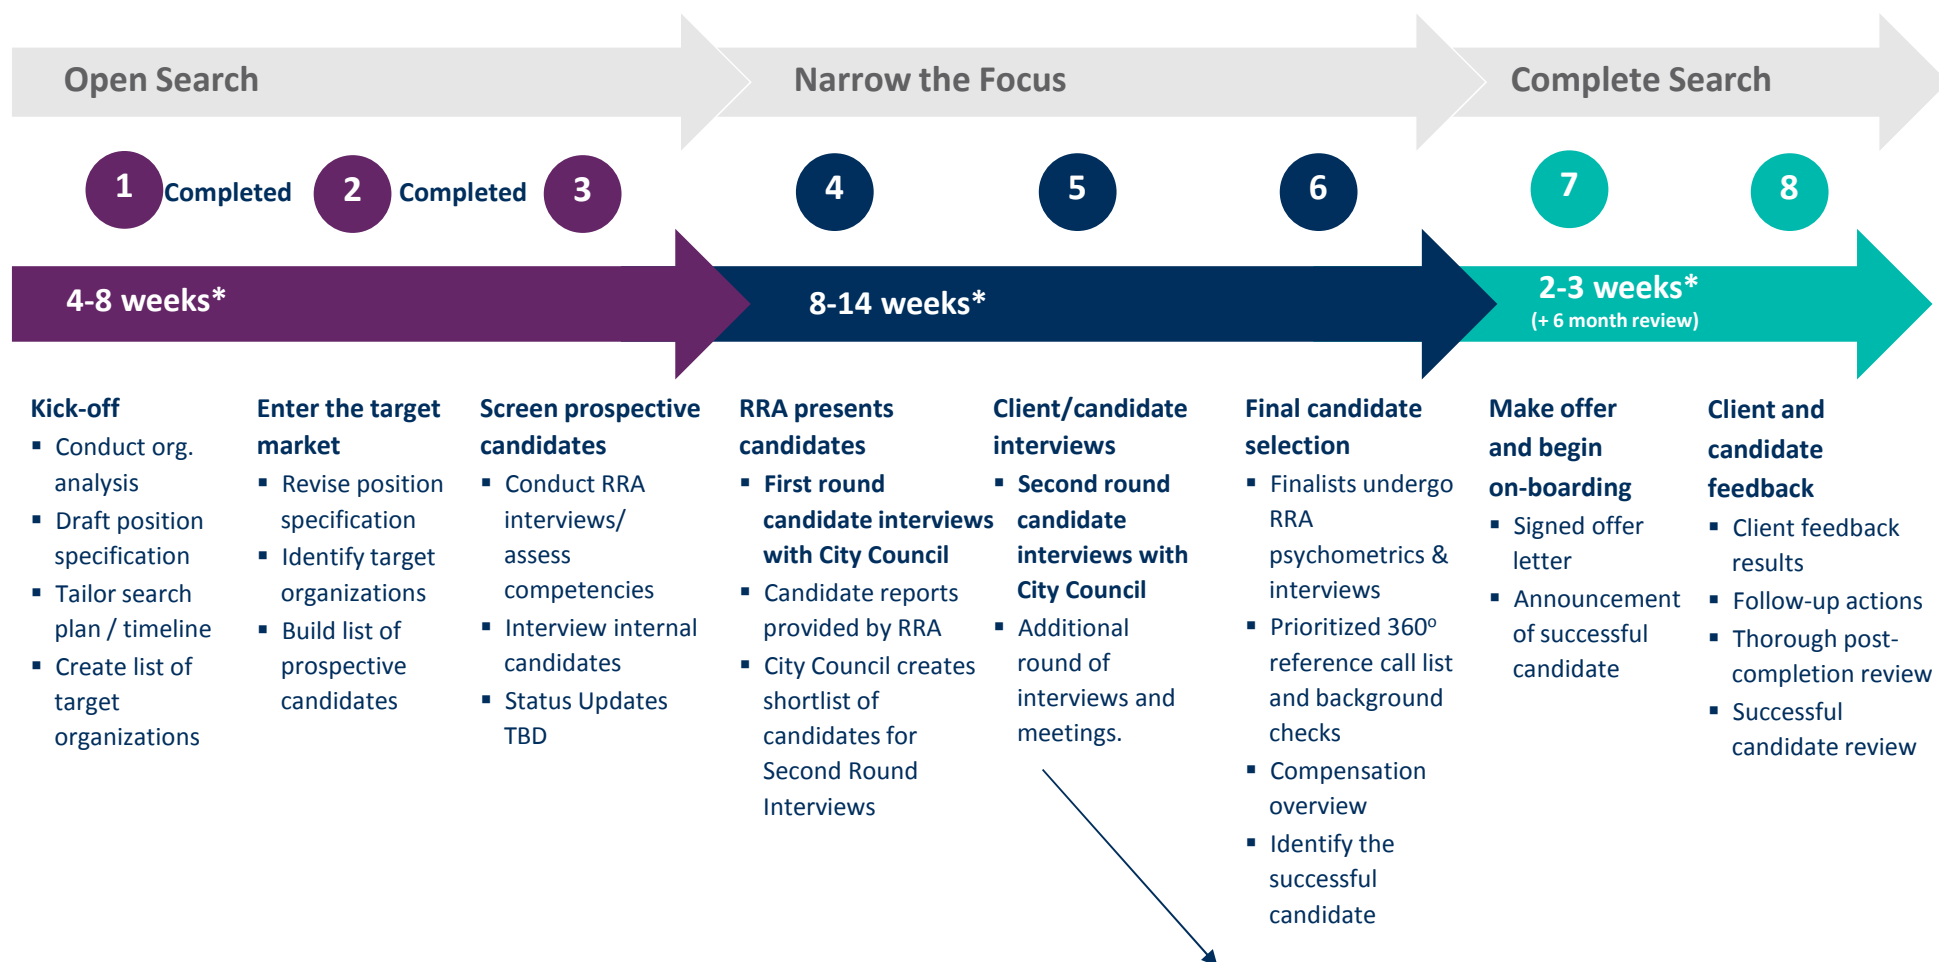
Open Search

Narrow the Focus

Complete Search

1 Completed 2 Completed 3

4

5

6

7

8

4-8 weeks*

8-14 weeks*

2-3 weeks*
(+ 6 month review)

Kick-off
- Conduct org. analysis
- Draft position specification
- Tailor search plan / timeline
- Create list of target organizations

Enter the target market
- Revise position specification
- Identify target organizations
- Build list of prospective candidates

Screen prospective candidates
- Conduct RRA interviews/ assess competencies
- Interview internal candidates
- Status Updates TBD

RRA presents candidates
- First round candidate interviews with City Council
- Candidate reports provided by RRA
- City Council creates shortlist of candidates for Second Round Interviews

Client/candidate interviews
- Second round candidate interviews with City Council
- Additional round of interviews and meetings.

Final candidate selection
- Finalists undergo RRA psychometrics & interviews
- Prioritized 360$^o$ reference call list and background checks
- Compensation overview
- Identify the successful candidate

Make offer and begin on-boarding
- Signed offer letter
- Announcement of successful candidate

Client and candidate feedback
- Client feedback results
- Follow-up actions
- Thorough post-completion review
- Successful candidate review